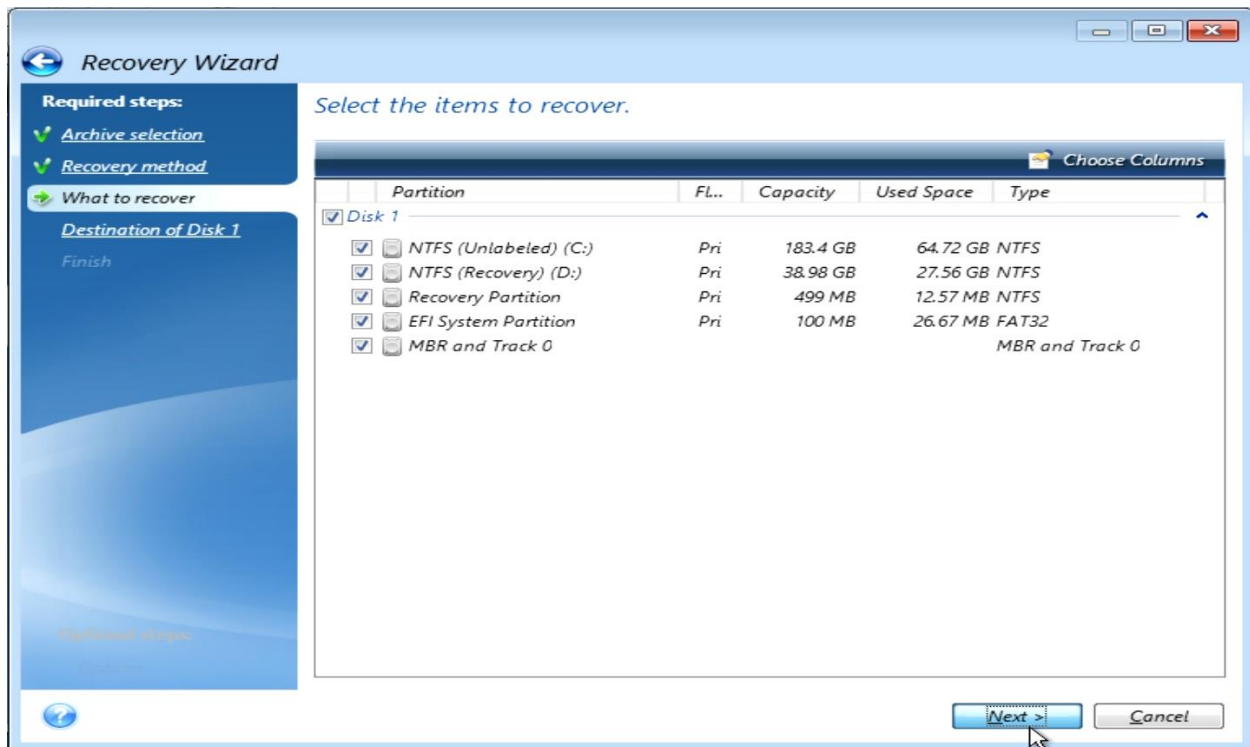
Recovery Wizard

Required steps:
Archive selection
Recovery method
What to recover
Destination of Disk 1
Finish

Optional steps:
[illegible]

Select the items to recover.

Choose Columns

| Partition | FL... | Capacity | Used Space | Type |
|---|---|---|---|---|
| Disk 1 | | | | |
| NTFS (Unlabeled) (C:) | Pri | 183.4 GB | 64.72 GB | NTFS |
| NTFS (Recovery) (D:) | Pri | 38.98 GB | 27.56 GB | NTFS |
| Recovery Partition | Pri | 499 MB | 12.57 MB | NTFS |
| EFI System Partition | Pri | 100 MB | 26.67 MB | FAT32 |
| MBR and Track 0 | | | | MBR and Track 0 |

Next >
Cancel